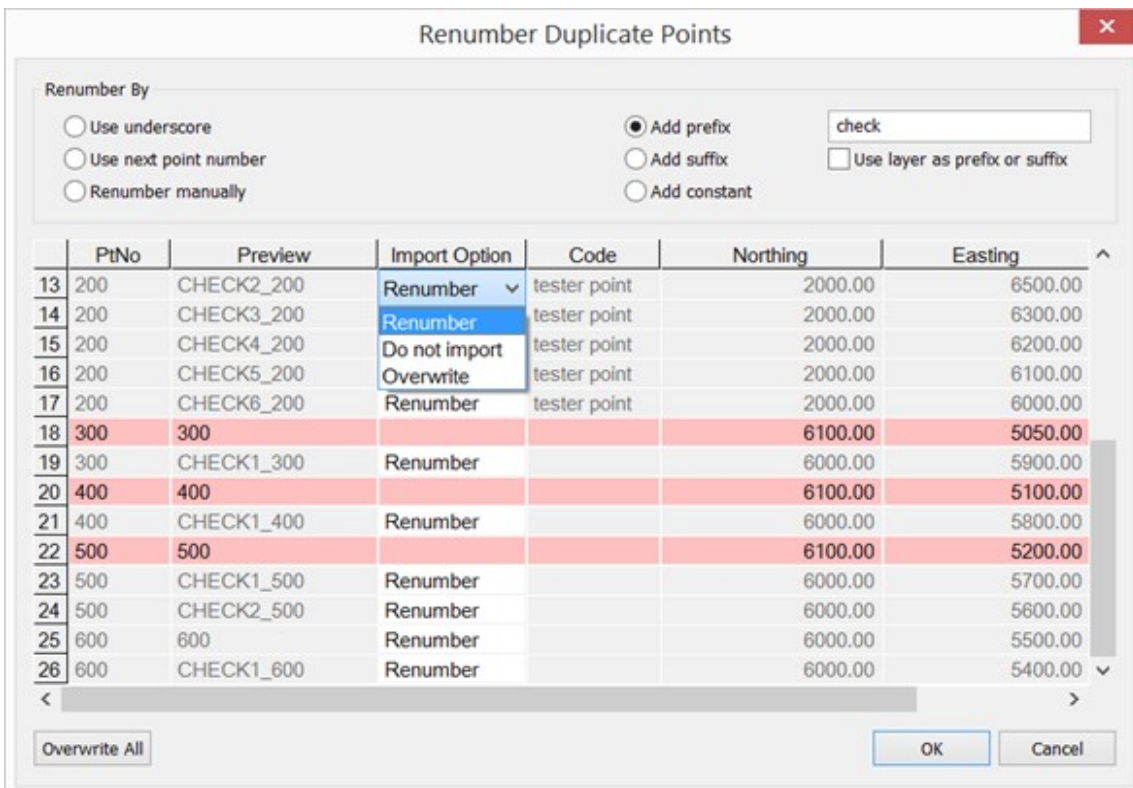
Renumber Duplicate Points

Renumber By

Use underscore
Use next point number
Renumber manually

Add prefix
Add suffix
Add constant

check

Use layer as prefix or suffix

| | PtNo | Preview | Import Option | Code | Northing | Easting |
|---|---|---|---|---|---|---|
| 13 | 200 | CHECK2_200 | Renumber | tester point | 2000.00 | 6500.00 |
| 14 | 200 | CHECK3_200 | Renumber | tester point | 2000.00 | 6300.00 |
| 15 | 200 | CHECK4_200 | Do not import | tester point | 2000.00 | 6200.00 |
| 16 | 200 | CHECK5_200 | Overwrite | tester point | 2000.00 | 6100.00 |
| 17 | 200 | CHECK6_200 | Renumber | tester point | 2000.00 | 6000.00 |
| 18 | 300 | 300 | | | 6100.00 | 5050.00 |
| 19 | 300 | CHECK1_300 | Renumber | | 6000.00 | 5900.00 |
| 20 | 400 | 400 | | | 6100.00 | 5100.00 |
| 21 | 400 | CHECK1_400 | Renumber | | 6000.00 | 5800.00 |
| 22 | 500 | 500 | | | 6100.00 | 5200.00 |
| 23 | 500 | CHECK1_500 | Renumber | | 6000.00 | 5700.00 |
| 24 | 500 | CHECK2_500 | Renumber | | 6000.00 | 5600.00 |
| 25 | 600 | 600 | Renumber | | 6000.00 | 5500.00 |
| 26 | 600 | CHECK1_600 | Renumber | | 6000.00 | 5400.00 |

Overwrite All

OK

Cancel